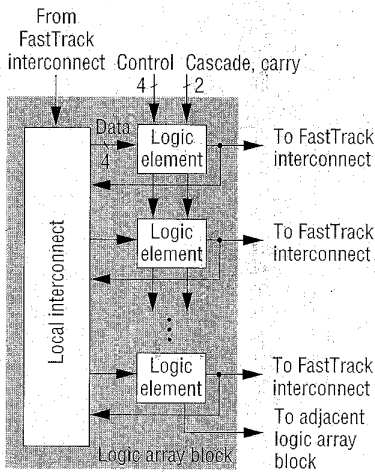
From FastTrack interconnect

Control
4

Cascade, carry
2

Data
4

Logic element

To FastTrack interconnect

Local interconnect

Logic element

To FastTrack interconnect

Logic element

To FastTrack interconnect

To adjacent logic array block

Logic array block